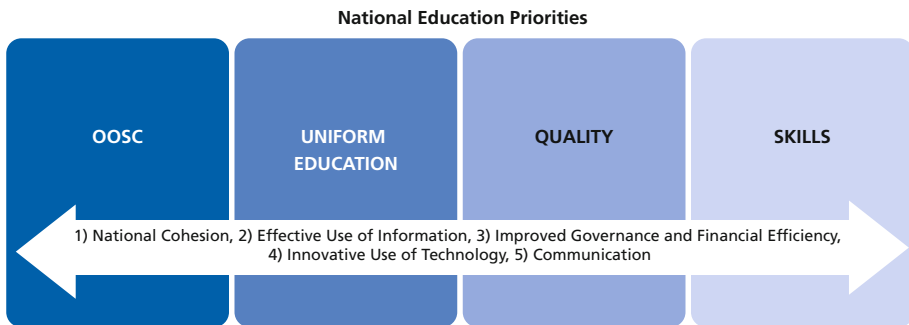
National Education Priorities

OOSC

UNIFORM EDUCATION

QUALITY

SKILLS

1) National Cohesion, 2) Effective Use of Information, 3) Improved Governance and Financial Efficiency, 4) Innovative Use of Technology, 5) Communication